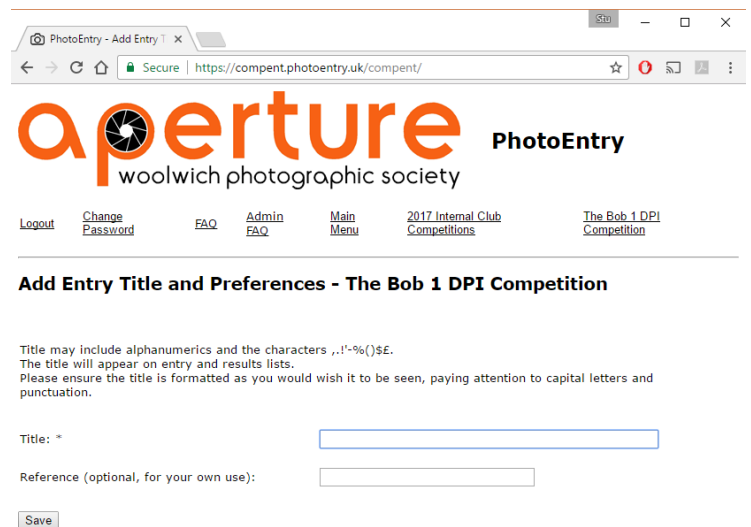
PhotoEntry - Add Entry T ×

Stu

Secure | https://compent.photoentry.uk/compent/

aperture
woolwich photographic society

PhotoEntry

Logout
Change Password
FAQ
Admin FAQ
Main Menu
2017 Internal Club Competitions
The Bob 1 DPI Competition

Add Entry Title and Preferences - The Bob 1 DPI Competition

Title may include alphanumerics and the characters ,.!'-%()$£.
The title will appear on entry and results lists.
Please ensure the title is formatted as you would wish it to be seen, paying attention to capital letters and punctuation.

Title: *

Reference (optional, for your own use):

Save